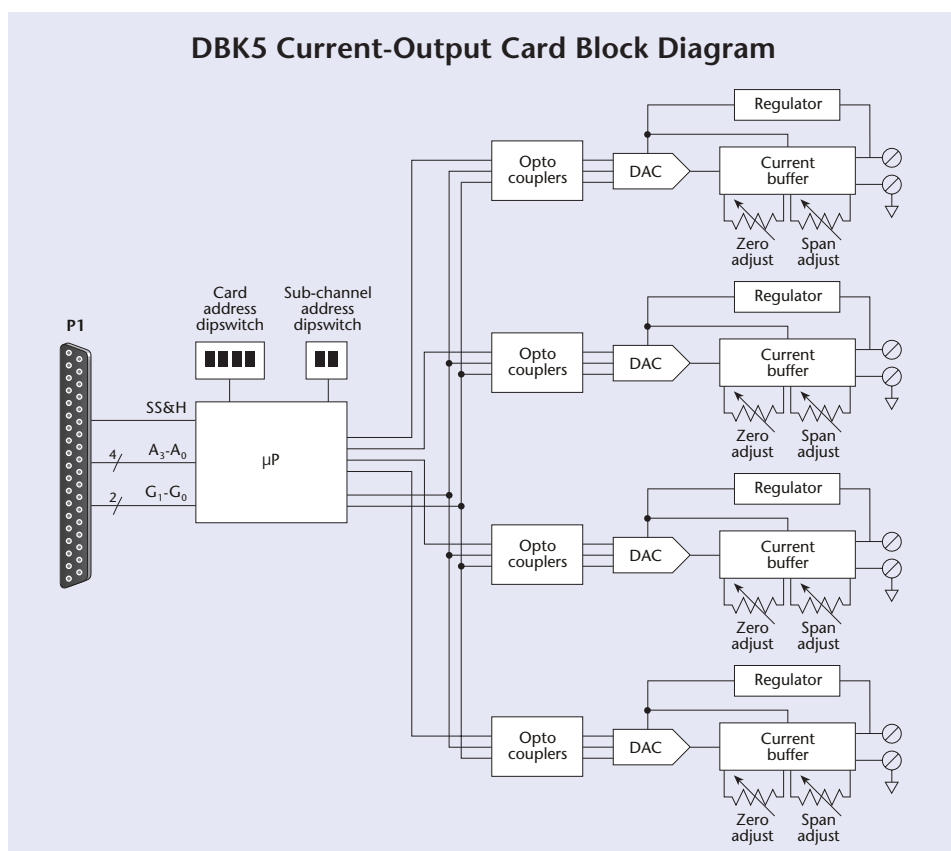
DBK5 Current-Output Card Block Diagram

P1

Card address dipswitch

Sub-channel address dipswitch

SS&H

4

$A_3$-$A_0$

2

$G_1$-$G_0$

µP

Regulator

Opto couplers

DAC

Current buffer

Zero adjust

Span adjust

Regulator

Opto couplers

DAC

Current buffer

Zero adjust

Span adjust

Regulator

Opto couplers

DAC

Current buffer

Zero adjust

Span adjust

Regulator

Opto couplers

DAC

Current buffer

Zero adjust

Span adjust